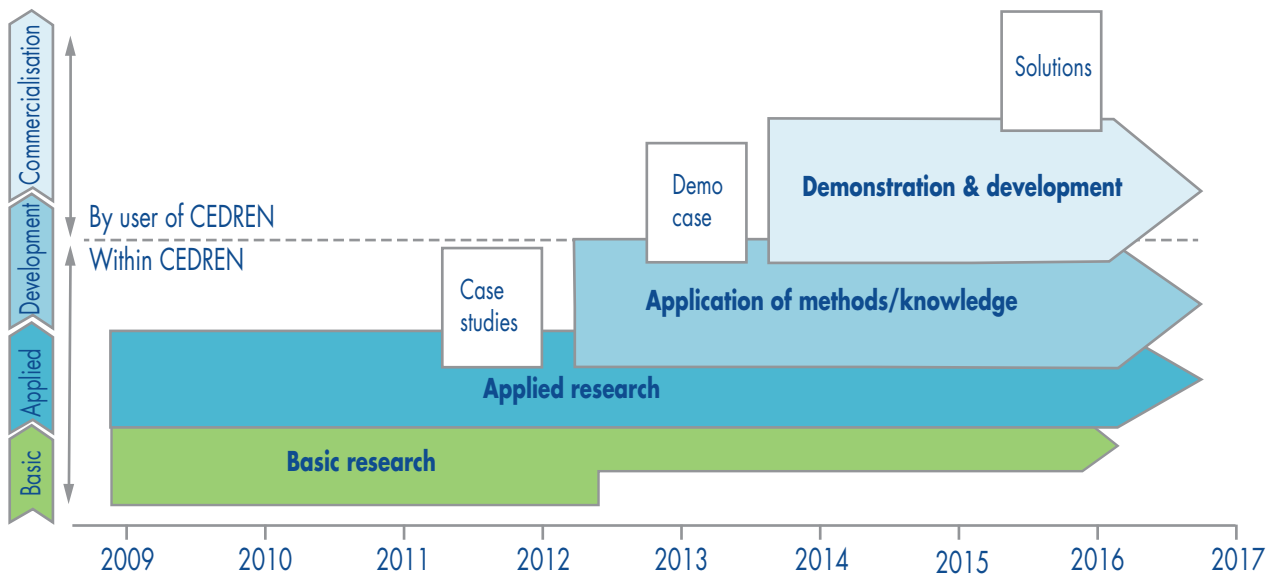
Commercialisation
Development
Applied
Basic

By user of CEDREN
Within CEDREN

Solutions

Demo case

Demonstration & development

Case studies

Application of methods/knowledge

Applied research

Basic research

2009 2010 2011 2012 2013 2014 2015 2016 2017